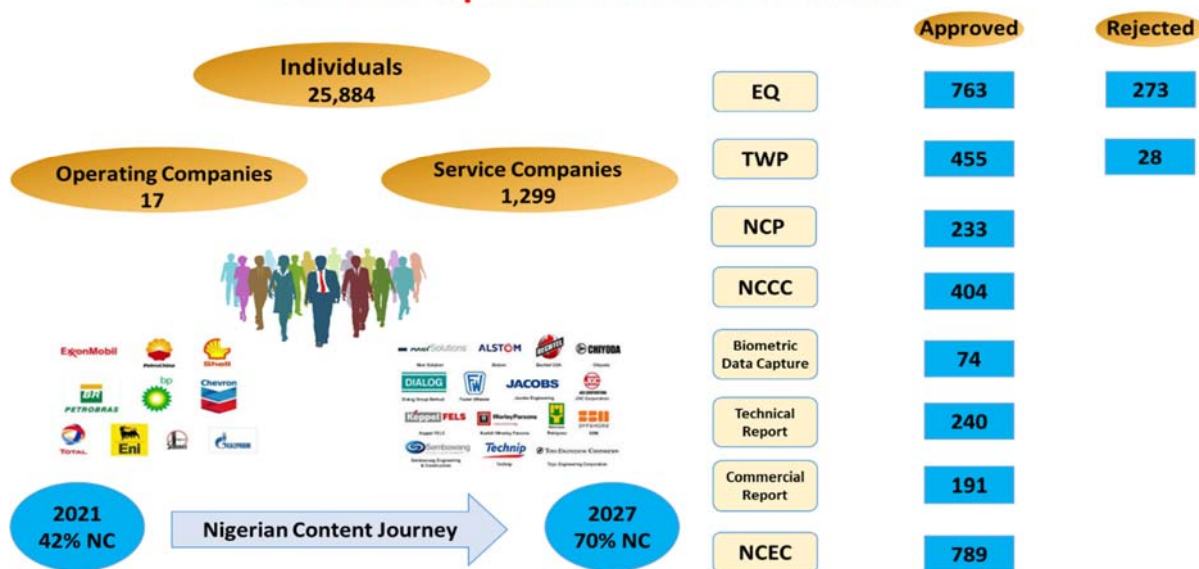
Individuals
25,884

Operating Companies
17

Service Companies
1,299

ExxonMobil PetroChina Shell
BR PETROBRAS bp Chevron
TOTAL Eni

ALSTOM BECHTEL CHIYODA
DIALOG FW JACOBS
Keppel FELS WorleyParsons
Sembawang Technip

2021
42% NC

Nigerian Content Journey

2027
70% NC

| | Approved | Rejected |
|---|---|---|
| EQ | 763 | 273 |
| TWP | 455 | 28 |
| NCP | 233 | |
| NCCC | 404 | |
| Biometric Data Capture | 74 | |
| Technical Report | 240 | |
| Commercial Report | 191 | |
| NCEC | 789 | |